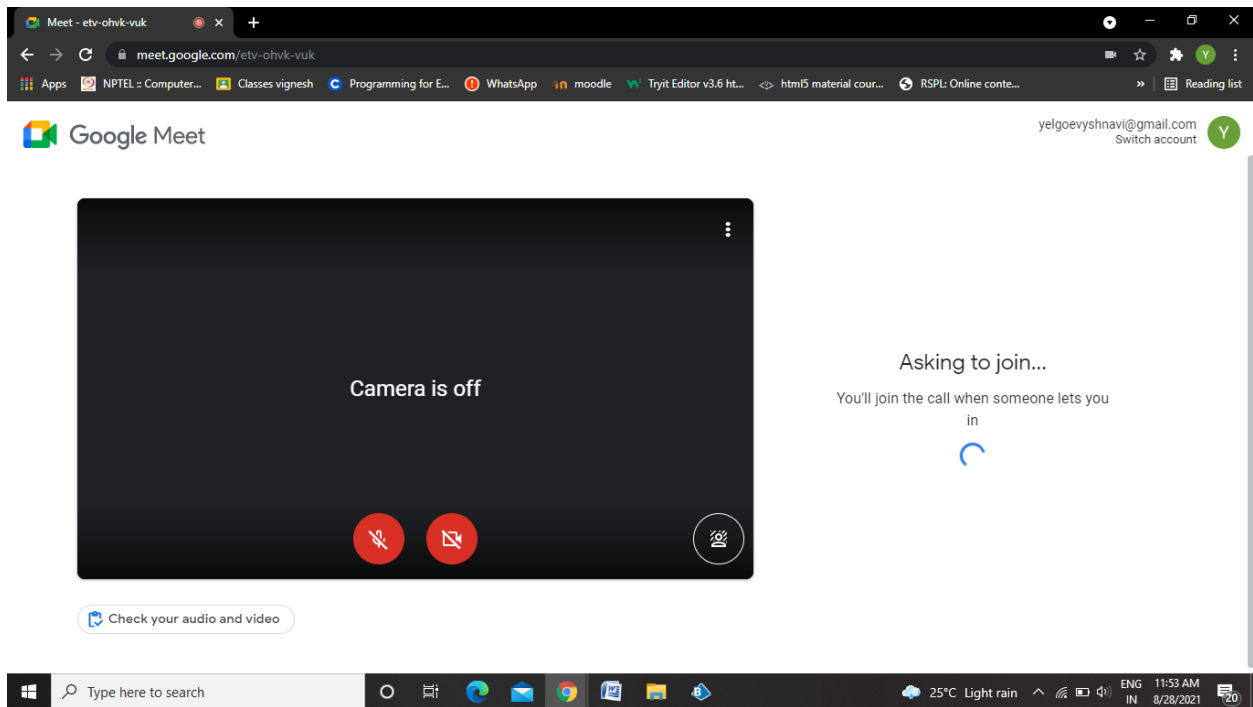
Meet - etv-ohvk-vuk

meet.google.com/etv-ohvk-vuk

Apps NPTEL :: Computer... Classes vignesh Programming for E... WhatsApp moodle Tryit Editor v3.6 ht... html5 material cour... RSPL: Online conte... » Reading list

Google Meet

yelgoevyshnavi@gmail.com
Switch account

Y

Camera is off

Asking to join...

You'll join the call when someone lets you in

Check your audio and video

Type here to search

25°C Light rain

ENG
IN

11:53 AM
8/28/2021

20